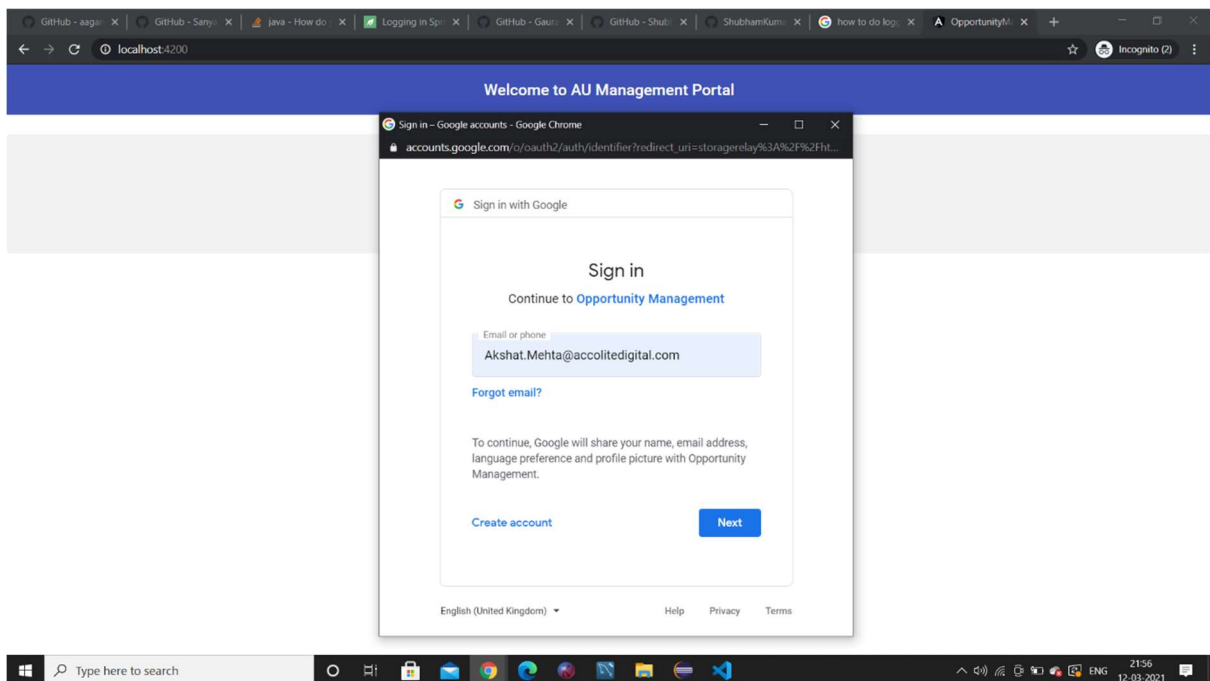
GitHub - aagar × GitHub - Sanya × java - How do × Logging in Spr × GitHub - Gaura × GitHub - Shubh × ShubhamKuma × how to do logo × OpportunityMa ×

localhost:4200

Incognito (2)

Welcome to AU Management Portal

Sign in – Google accounts - Google Chrome

accounts.google.com/o/oauth2/auth/identifier?redirect_uri=storagerelay%3A%2F%2Fht...

Sign in with Google

Sign in

Continue to Opportunity Management

Email or phone

Akshat.Mehta@accolitedigital.com

Forgot email?

To continue, Google will share your name, email address, language preference and profile picture with Opportunity Management.

Create account

Next

English (United Kingdom)

Help Privacy Terms

Type here to search

ENG 21:56 12-03-2021